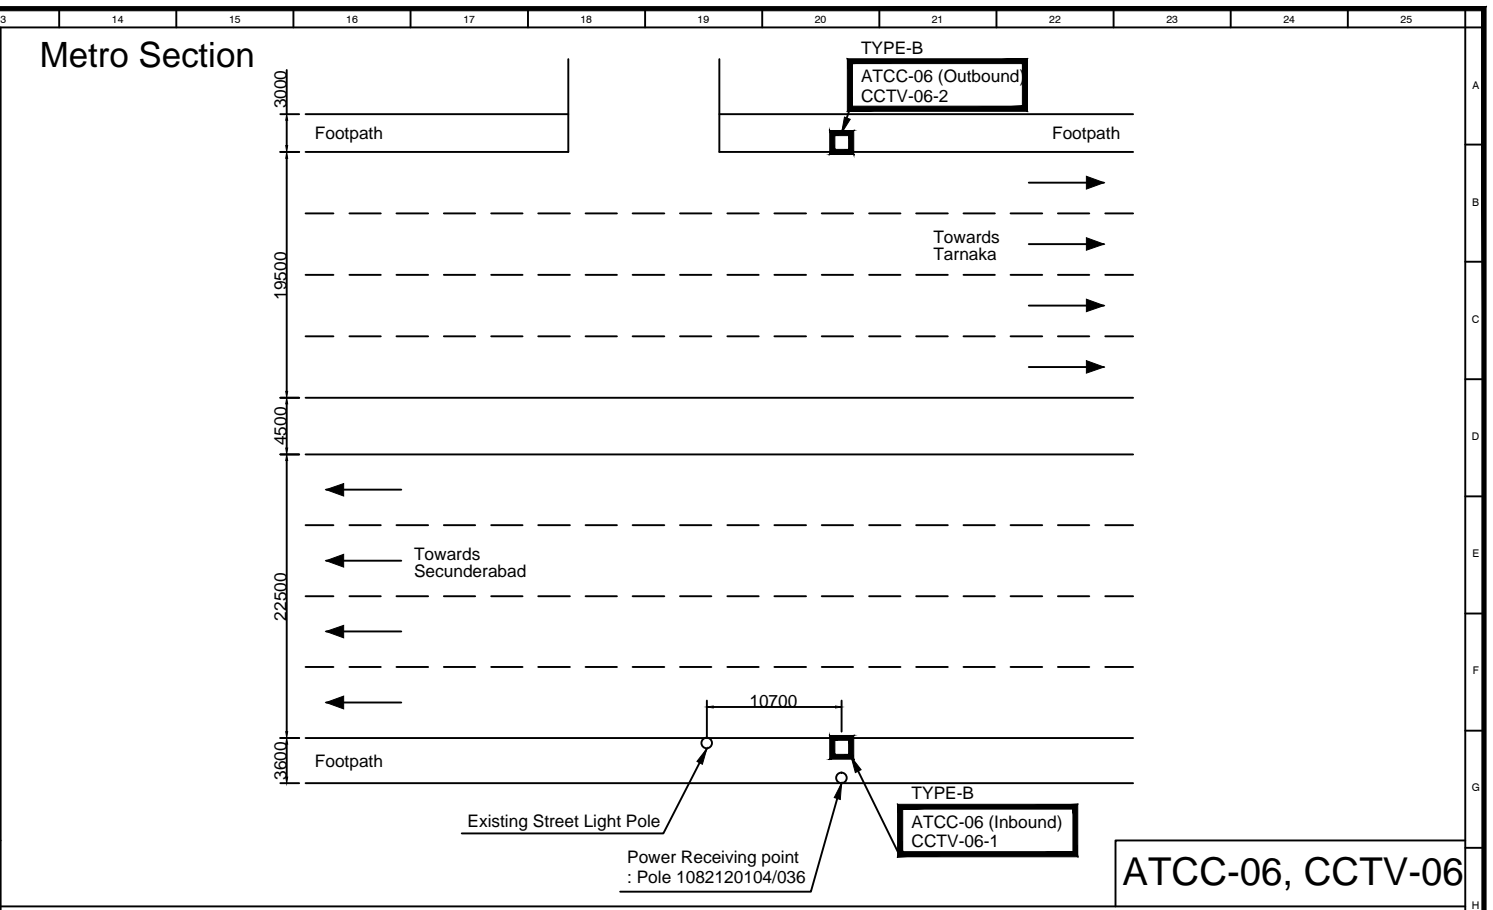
3 14 15 16 17 18 19 20 21 22 23 24 25

Metro Section

TYPE-B
ATCC-06 (Outbound)
CCTV-06-2

3000

Footpath

Footpath

19500

Towards
Tarnaka

4500

22500

Towards
Secunderabad

10700

3600

Footpath

Existing Street Light Pole

Power Receiving point
: Pole 1082120104/036

TYPE-B
ATCC-06 (Inbound)
CCTV-06-1

ATCC-06, CCTV-06

A
B
C
D
E
F
G
H